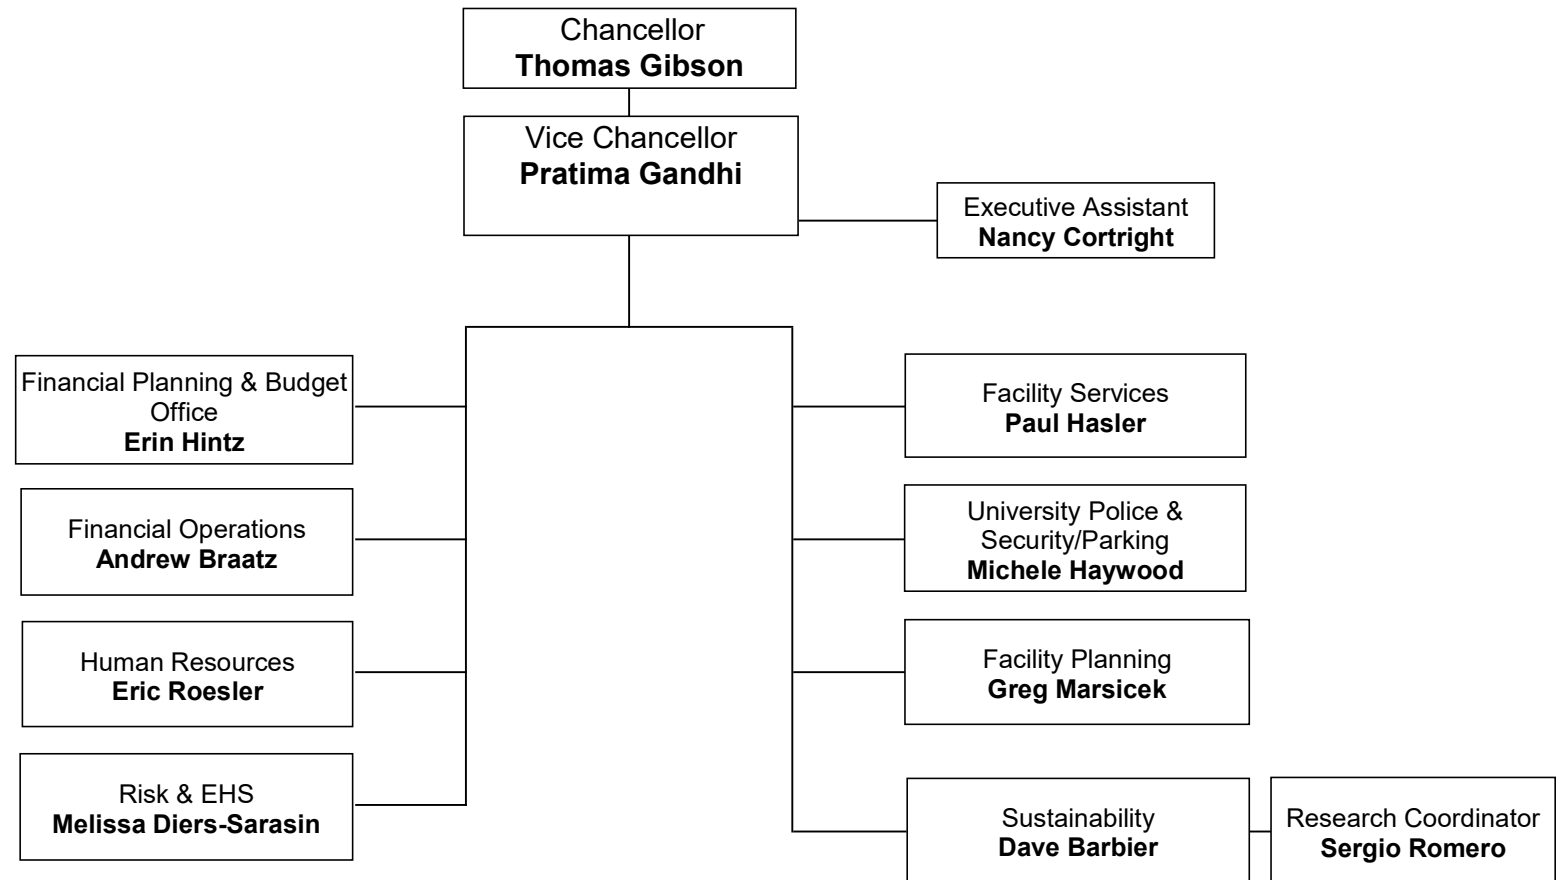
Chancellor
**Thomas Gibson**

Vice Chancellor
**Pratima Gandhi**

Executive Assistant
**Nancy Cortright**

Financial Planning & Budget Office
**Erin Hintz**

Financial Operations
**Andrew Braatz**

Human Resources
**Eric Roesler**

Risk & EHS
**Melissa Diers-Sarasin**

Facility Services
**Paul Hasler**

University Police & Security/Parking
**Michele Haywood**

Facility Planning
**Greg Marsicek**

Sustainability
**Dave Barbier**

Research Coordinator
**Sergio Romero**